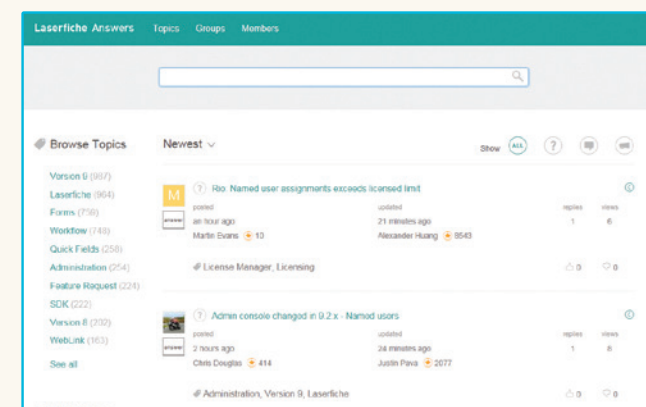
Laserfiche Answers Topics Groups Members

Browse Topics

Version 9 (987)
Laserfiche (964)
Forms (759)
Workflow (748)
Quick Fields (258)
Administration (254)
Feature Request (224)
SDK (222)
Version 8 (202)
WebLink (163)

See all

Newest

Show ALL

M

? Re: Named user assignments exceeds licensed limit

posted
an hour ago
Martin Evans 10

updated
21 minutes ago
Alexander Huang 8543

replies
1

views
6

License Manager, Licensing

0 0

? Admin console changed in 9.2.x - Named users

posted
2 hours ago
Chris Douglas 414

updated
24 minutes ago
Justin Pava 2077

replies
1

views
8

Administration, Version 9, Laserfiche

0 0